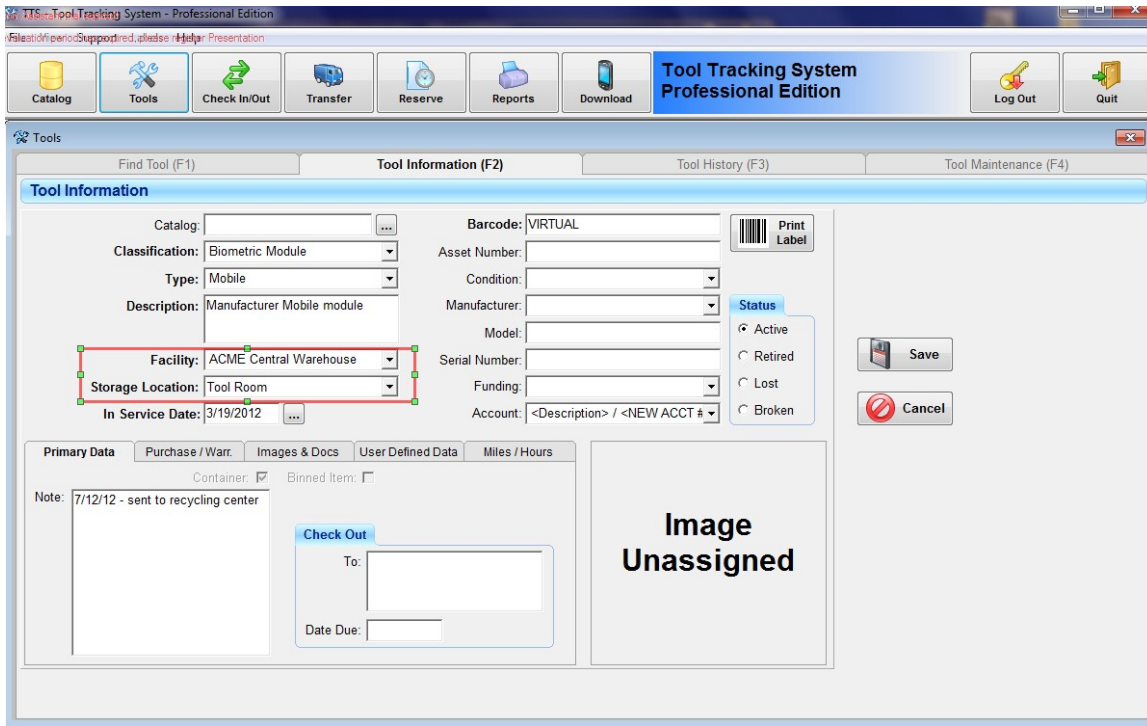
TTS - Tool Tracking System - Professional Edition

File Supported Help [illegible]

Catalog
Tools
Check In/Out
Transfer
Reserve
Reports
Download
Tool Tracking System
Professional Edition
Log Out
Quit

Tools

Find Tool (F1)
Tool Information (F2)
Tool History (F3)
Tool Maintenance (F4)

Tool Information

Catalog: ...
Classification: Biometric Module
Type: Mobile
Description: Manufacturer Mobile module
Facility: ACME Central Warehouse
Storage Location: Tool Room
In Service Date: 3/19/2012 ...

Barcode: VIRTUAL
Asset Number:
Condition:
Manufacturer:
Model:
Serial Number:
Funding:
Account: <Description> / <NEW ACCT #

Print Label

Status
Active
Retired
Lost
Broken

Save
Cancel

Primary Data
Purchase / Warr.
Images & Docs
User Defined Data
Miles / Hours

Container:
Binned Item:
Note: 7/12/12 - sent to recycling center

Check Out
To:
Date Due:

Image
Unassigned